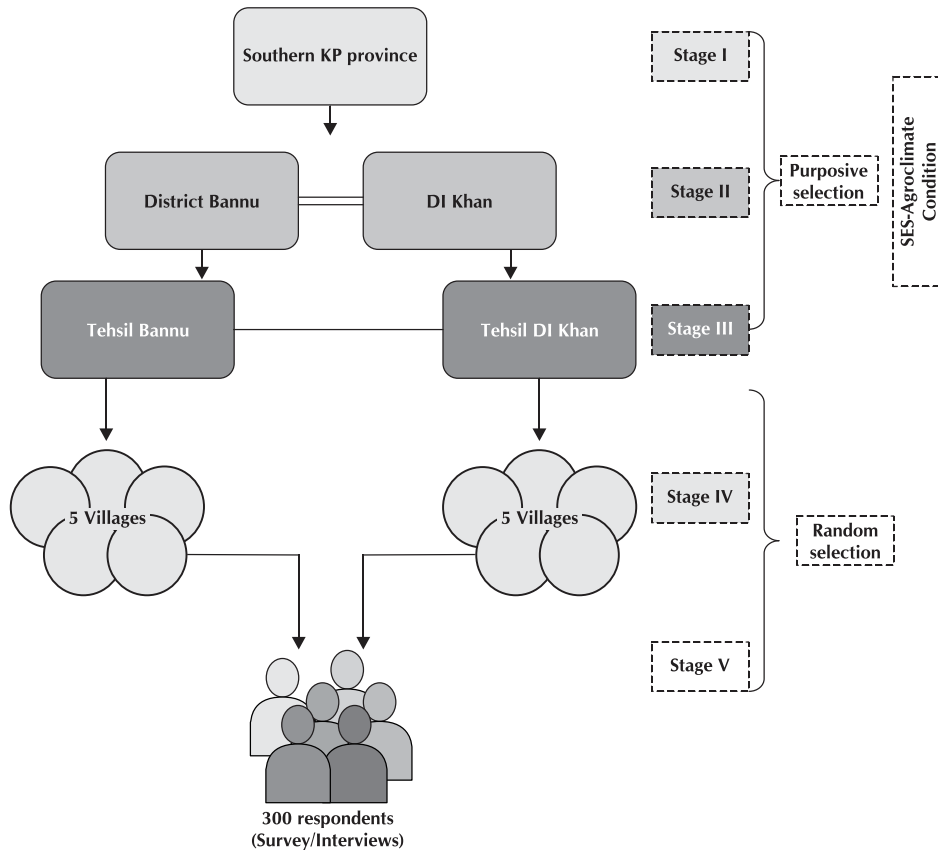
Southern KP province

District Bannu

DI Khan

Tehsil Bannu

Tehsil DI Khan

5 Villages

5 Villages

300 respondents (Survey/Interviews)

Stage I

Stage II

Stage III

Purposive selection

SES-Agroclimate Condition

Stage IV

Stage V

Random selection